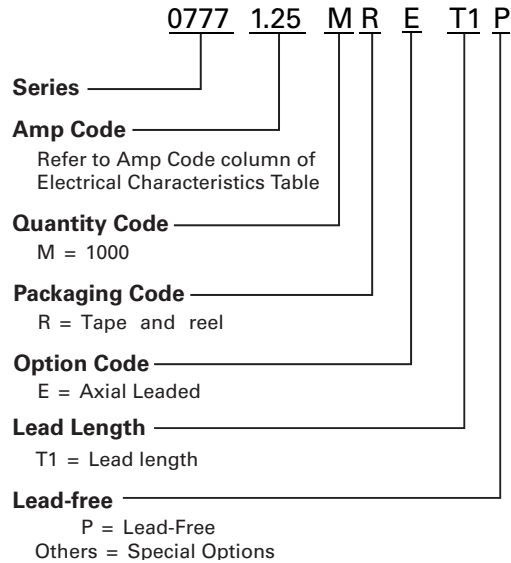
0777 1.25 M R E T1 P

Series

Amp Code
Refer to Amp Code column of Electrical Characteristics Table

Quantity Code
M = 1000

Packaging Code
R = Tape and reel

Option Code
E = Axial Leaded

Lead Length
T1 = Lead length

Lead-free
P = Lead-Free
Others = Special Options